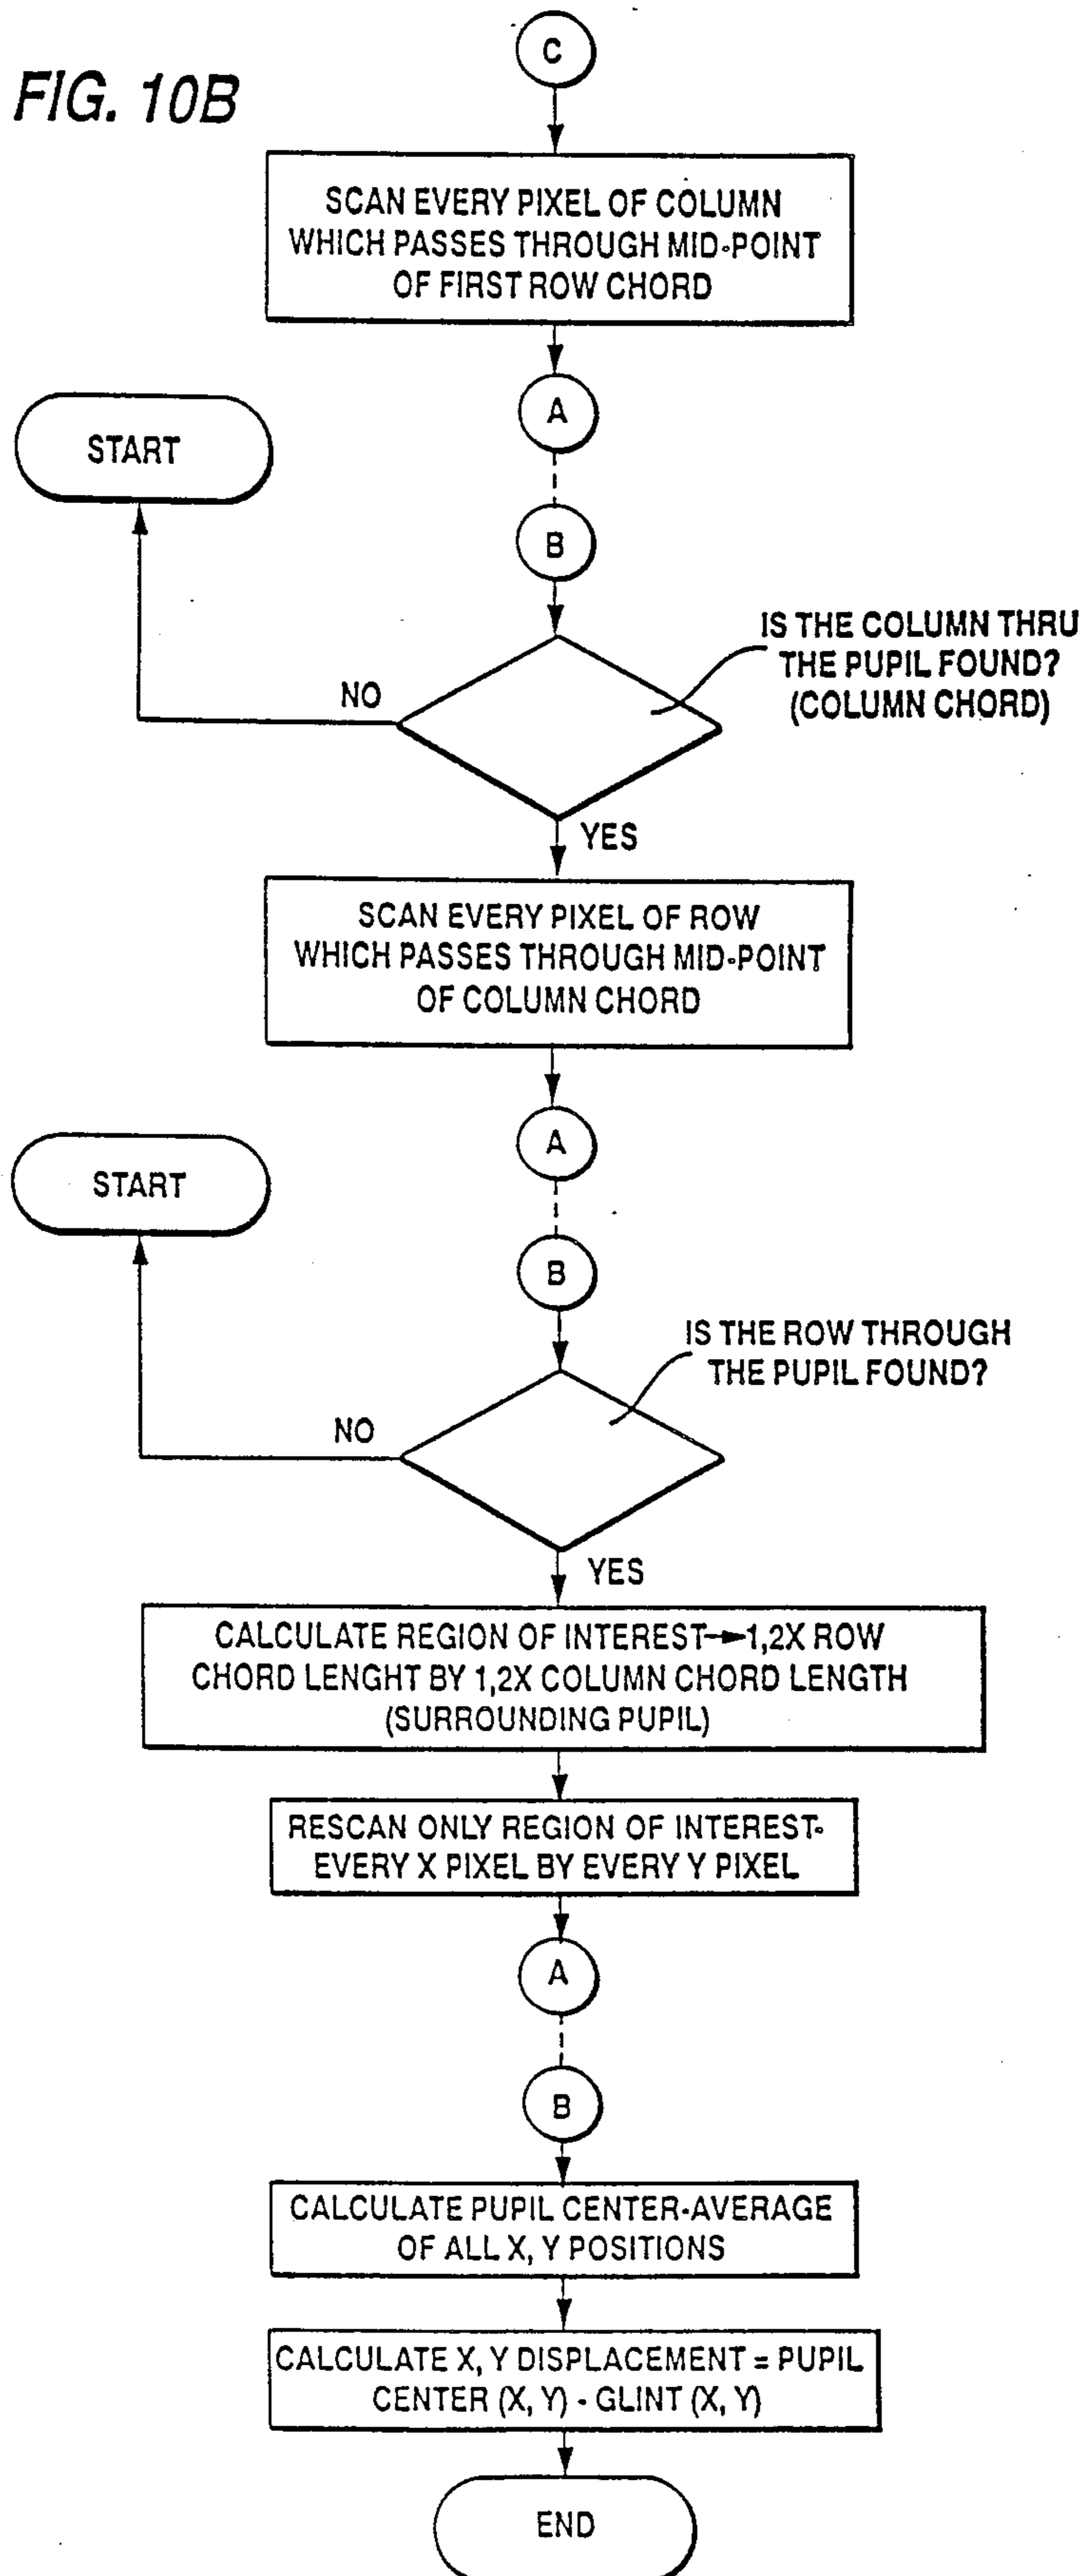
C

FIG. 10B

SCAN EVERY PIXEL OF COLUMN WHICH PASSES THROUGH MID-POINT OF FIRST ROW CHORD

A

START

B

IS THE COLUMN THRU THE PUPIL FOUND? (COLUMN CHORD)

NO

YES

SCAN EVERY PIXEL OF ROW WHICH PASSES THROUGH MID-POINT OF COLUMN CHORD

A

START

B

IS THE ROW THROUGH THE PUPIL FOUND?

NO

YES

CALCULATE REGION OF INTEREST→1,2X ROW CHORD LENGHT BY 1,2X COLUMN CHORD LENGTH (SURROUNDING PUPIL)

RESCAN ONLY REGION OF INTEREST- EVERY X PIXEL BY EVERY Y PIXEL

A

B

CALCULATE PUPIL CENTER-AVERAGE OF ALL X, Y POSITIONS

CALCULATE X, Y DISPLACEMENT = PUPIL CENTER (X, Y) - GLINT (X, Y)

END